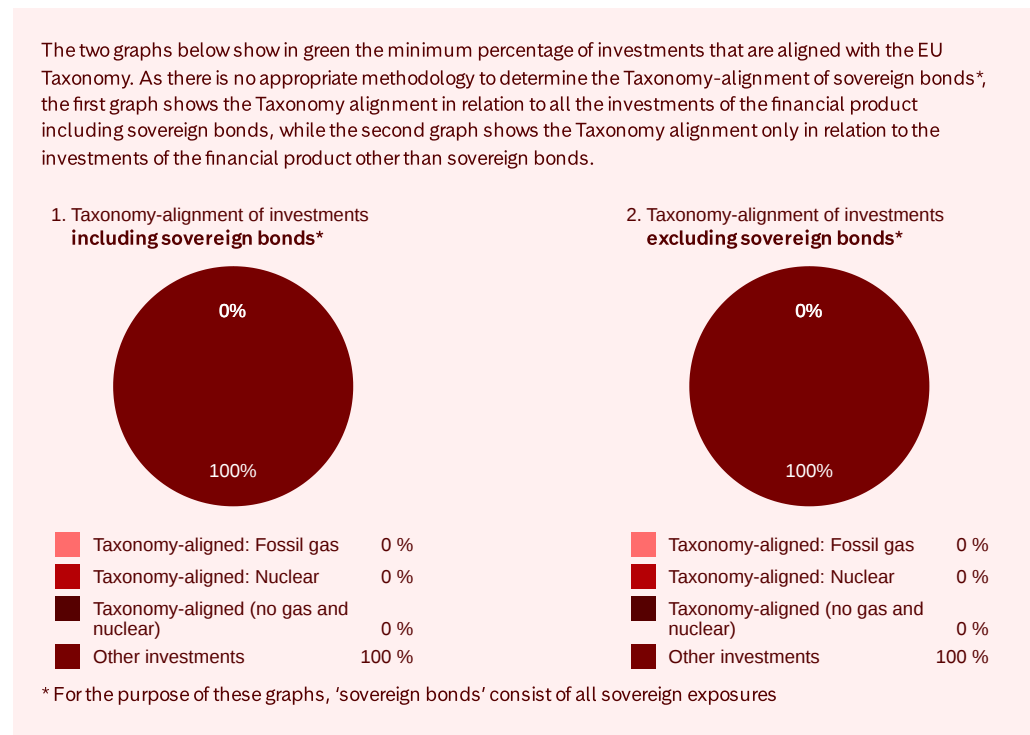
The two graphs below show in green the minimum percentage of investments that are aligned with the EU Taxonomy. As there is no appropriate methodology to determine the Taxonomy-alignment of sovereign bonds*, the first graph shows the Taxonomy alignment in relation to all the investments of the financial product including sovereign bonds, while the second graph shows the Taxonomy alignment only in relation to the investments of the financial product other than sovereign bonds.

1. Taxonomy-alignment of investments **including sovereign bonds***

0%

100%

| | | |
|---|---|---|
| | Taxonomy-aligned: Fossil gas | 0 % |
| | Taxonomy-aligned: Nuclear | 0 % |
| | Taxonomy-aligned (no gas and nuclear) | 0 % |
| | Other investments | 100 % |

2. Taxonomy-alignment of investments **excluding sovereign bonds***

0%

100%

| | | |
|---|---|---|
| | Taxonomy-aligned: Fossil gas | 0 % |
| | Taxonomy-aligned: Nuclear | 0 % |
| | Taxonomy-aligned (no gas and nuclear) | 0 % |
| | Other investments | 100 % |

* For the purpose of these graphs, 'sovereign bonds' consist of all sovereign exposures